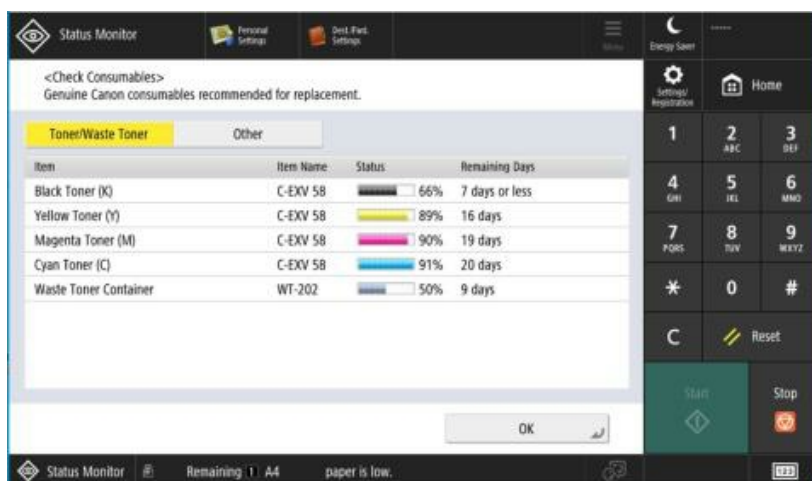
Status Monitor

Personal Settings

Dest./Fwd. Settings

Menu

Energy Saver

<Check Consumables>
Genuine Canon consumables recommended for replacement.

Settings/ Registration

Home

Toner/Waste Toner

Other

| Item | Item Name | Status | Remaining Days |
|---|---|---|---|
| Black Toner (K) | C-EXV 58 | 66% | 7 days or less |
| Yellow Toner (Y) | C-EXV 58 | 89% | 16 days |
| Magenta Toner (M) | C-EXV 58 | 90% | 19 days |
| Cyan Toner (C) | C-EXV 58 | 91% | 20 days |
| Waste Toner Container | WT-202 | 50% | 9 days |

OK

1
2 ABC
3 DEF
4 GHI
5 JKL
6 MNO
7 PQRS
8 TUV
9 WXYZ
*
0
#
C
Reset

Start

Stop

Status Monitor

Remaining 1 A4 paper is low.